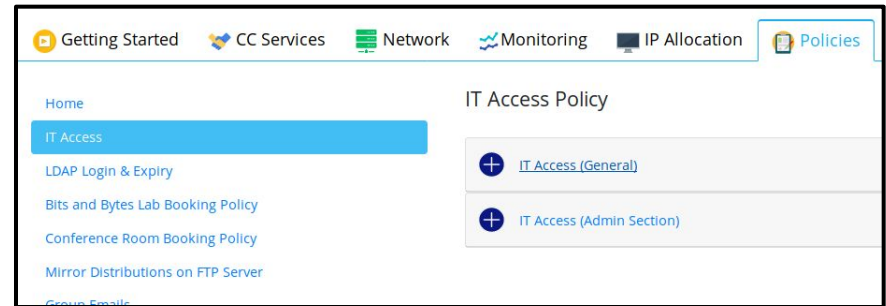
Getting Started CC Services Network Monitoring IP Allocation Policies

Home
IT Access
LDAP Login & Expiry
Bits and Bytes Lab Booking Policy
Conference Room Booking Policy
Mirror Distributions on FTP Server
Group Emails

IT Access Policy

IT Access (General)

IT Access (Admin Section)